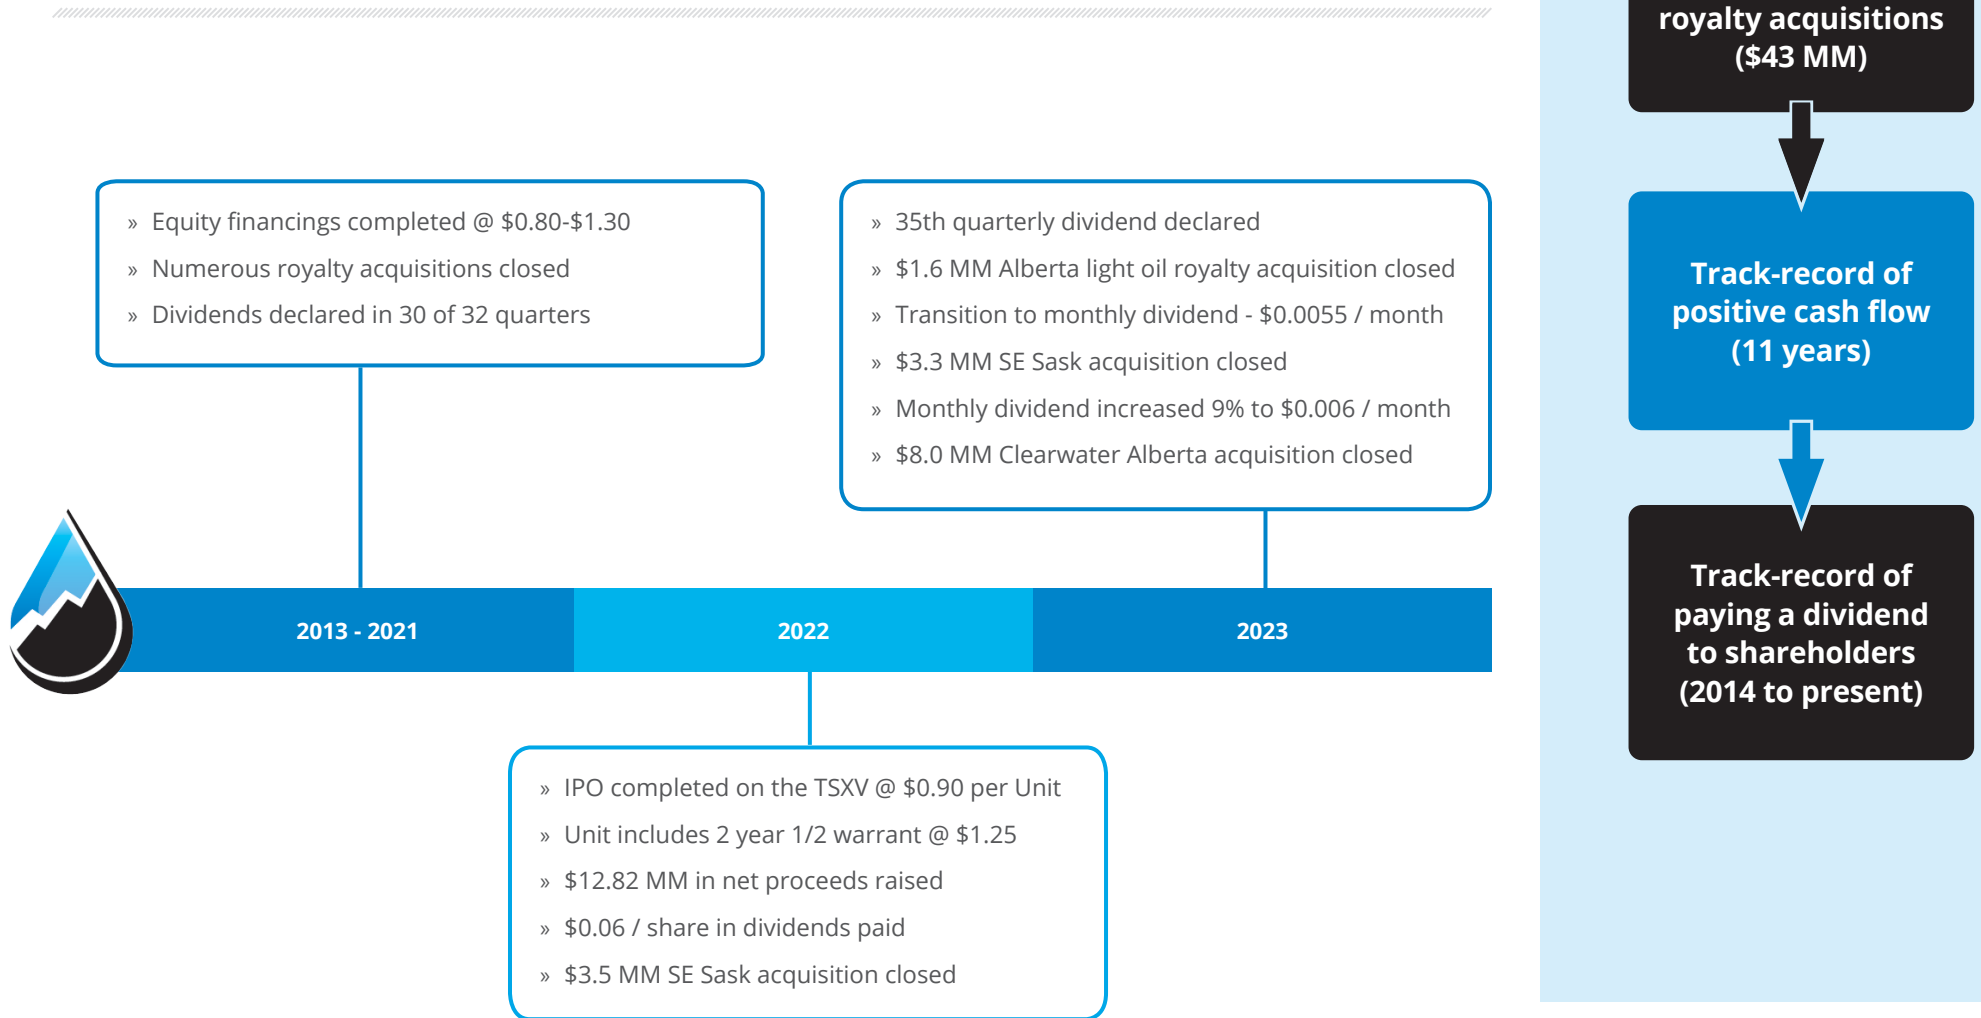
» Equity financings completed @ \$0.80-\$1.30
» Numerous royalty acquisitions closed
» Dividends declared in 30 of 32 quarters

» 35th quarterly dividend declared
» \$1.6 MM Alberta light oil royalty acquisition closed
» Transition to monthly dividend - \$0.0055 / month
» \$3.3 MM SE Sask acquisition closed
» Monthly dividend increased 9% to \$0.006 / month
» \$8.0 MM Clearwater Alberta acquisition closed

2013 - 2021

2022

2023

» IPO completed on the TSXV @ \$0.90 per Unit
» Unit includes 2 year 1/2 warrant @ \$1.25
» \$12.82 MM in net proceeds raised
» \$0.06 / share in dividends paid
» \$3.5 MM SE Sask acquisition closed

royalty acquisitions (\$43 MM)

Track-record of positive cash flow (11 years)

Track-record of paying a dividend to shareholders (2014 to present)